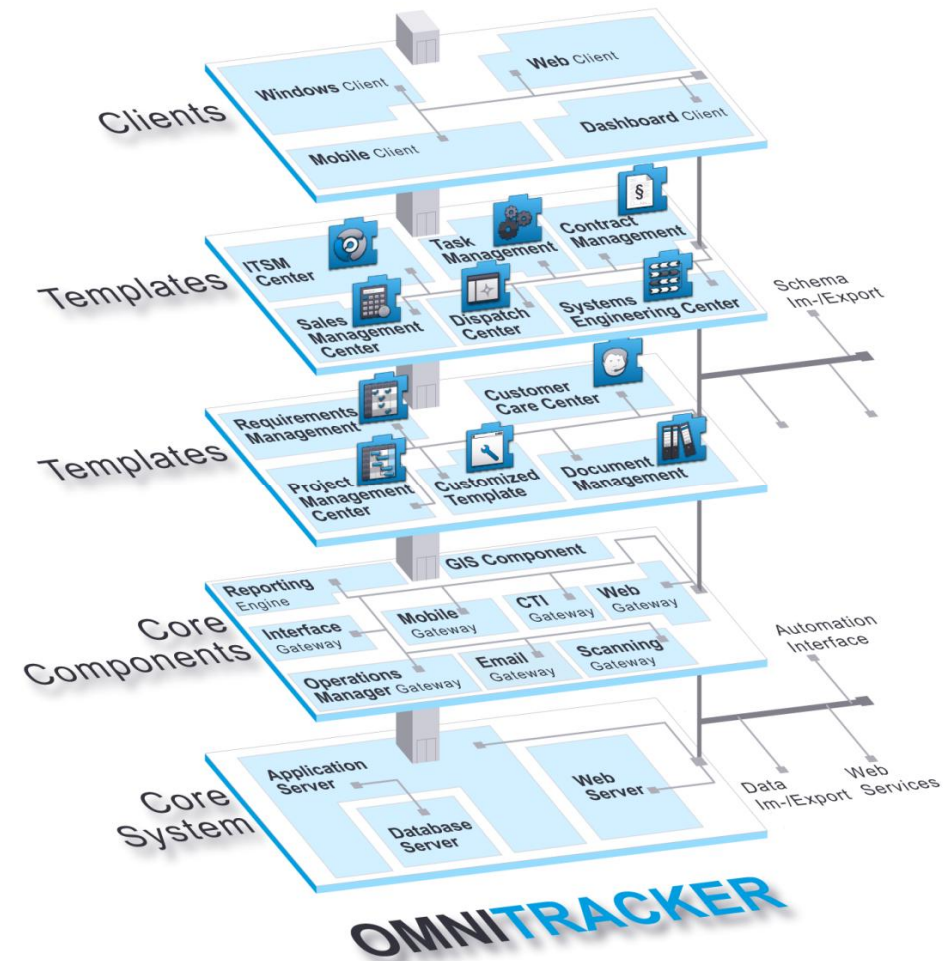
Clients

Windows Client

Web Client

Mobile Client

Dashboard Client

Templates

ITSM Center

Task Management

Contract Management

§

Sales Management Center

Dispatch Center

Systems Engineering Center

Schema Im-/Export

Templates

Requirements Management

Customer Care Center

Project Management Center

Customized Template

Document Management

Core Components

GIS Component

Reporting Engine

Mobile Gateway

CTI Gateway

Web Gateway

Interface Gateway

Email Gateway

Scanning Gateway

Operations Manager Gateway

Automation Interface

Core System

Application Server

Web Server

Database Server

Data Im-/Export

Web Services

OMNITRACKER